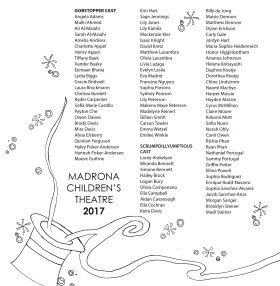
GOBSTOPPER CAST
Angelo Adams
Malki Ahmed
Ali AlKhatab
Sarah AlKhatab
Amelia Andrews
Charlotte Appel
Henry Appel
Tiffany Bash
Xander Bailey
Delwyn Bhatia
Lydia Biggs
Gracie Birdwell
Laura Brockmann
Chelsea Burdett
Ryder Carpenter
Sofia Marie Castillo
Peyton Cloe
Owen Davies
Brody Davis
Mira Davis
Alma Dibbern
Quinlan Ferguson
Haley Fisher-Anderson
Hannah Fisher-Anderson
Maeve Guthrie

Erin Hart
Sage Jennings
Lily Jones
Lila Kadish
Mackenzie Kerr
Isaac Knight
David Kretz
Matthew Lucambra
Olivia Lucambra
Livia Luengo
Evelyn Lutes
Eva Madrid
Francine Nguyen
Sophia Parsons
Sydney Pearson
Lily Peterson
Makena Rhyne Peterson
Madelyne Reinert
Gillian Smith
Carson Towler
Emma Wetzel
Emilie Whittle

SCRUMPDILLYUMPTIOUS CAST
Lucey Arakelyan
Miranda Bennett
Simone Bennett
Hailey Block
Logan Bury
Olivia Campuzano
Ella Campbell
Aidan Cavanaugh
Ella Cochran
Keira Davis

Billy de Jong
Mattie Denmon
Matthew Denmon
Dylan Erickson
Carly Gale
Jordyn Hart
Marie-Sophie Heidenreich
Hazel Hoeptlinger
Arianna Johnson
Hanna Kobayashi
Dashiell Kouby
Dorothea Kouby
Chloe Lindstrom
Naomi Machyo
Harper Massie
Hayden Massie
Cyrus McMillian
Claire Moore
Kolowm Mott
Sofia Nunes
Noaah Olky
Cami Owen
Richie Pfau
Ryan Pfau
Nathaniel Portugal
Sammy Portugal
Griffin Potter
Elina Powell
Sophia Rodriguez
Enrique Ruéd-Macario
Sophia Sanchez Alvarez
Jacob Sanchez-Arias
Morgan Sanger
Brooklyn Steiner
Madi Steiner

MADRONA
CHILDREN'S
THEATRE
2017